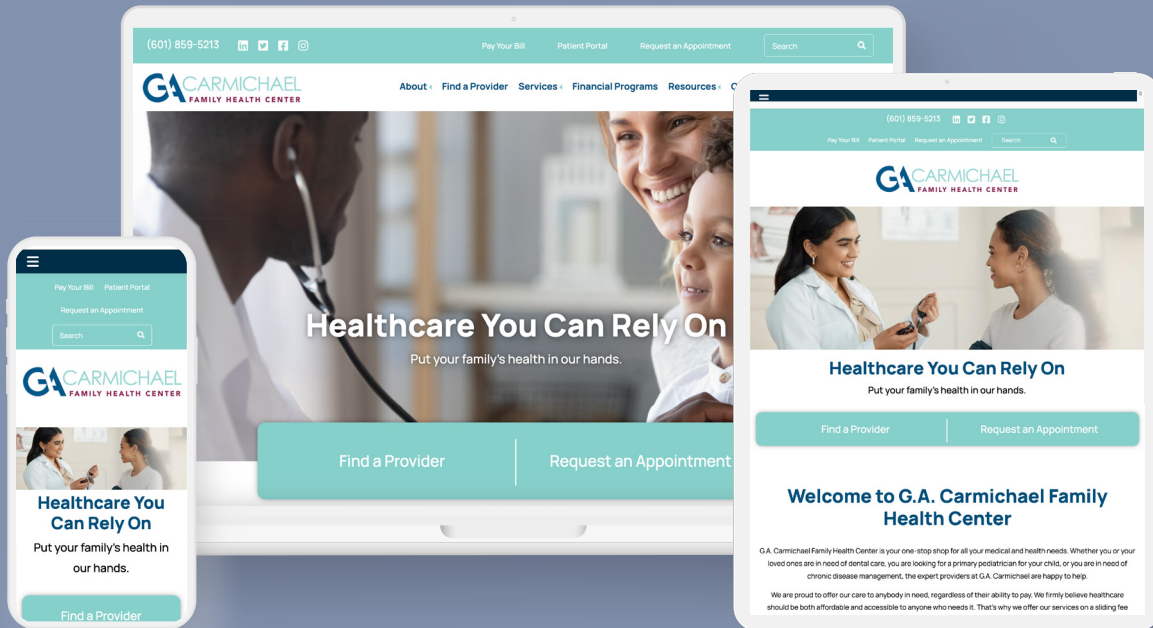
(601) 859-5213

Pay Your Bill Patient Portal Request an Appointment Search

GA CARMICHAEL FAMILY HEALTH CENTER

About Find a Provider Services Financial Programs Resources C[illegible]

Healthcare You Can Rely On

Put your family's health in our hands.

Find a Provider Request an Appointment

(601) 859-5213

Pay Your Bill Patient Portal Request an Appointment Search

GA CARMICHAEL FAMILY HEALTH CENTER

Healthcare You Can Rely On

Put your family's health in our hands.

Find a Provider Request an Appointment

Welcome to G.A. Carmichael Family Health Center

G.A. Carmichael Family Health Center is your one-stop shop for all your medical and health needs. Whether you or your loved ones are in need of dental care, you are looking for a primary pediatrician for your child, or you are in need of chronic disease management, the expert providers at G.A. Carmichael are happy to help.

We are proud to offer our care to anybody in need, regardless of their ability to pay. We firmly believe healthcare should be both affordable and accessible to anyone who needs it. That's why we offer our services on a sliding fee

Pay Your Bill Patient Portal

Request an Appointment

Search

GA CARMICHAEL FAMILY HEALTH CENTER

Healthcare You Can Rely On

Put your family's health in our hands.

Find a Provider